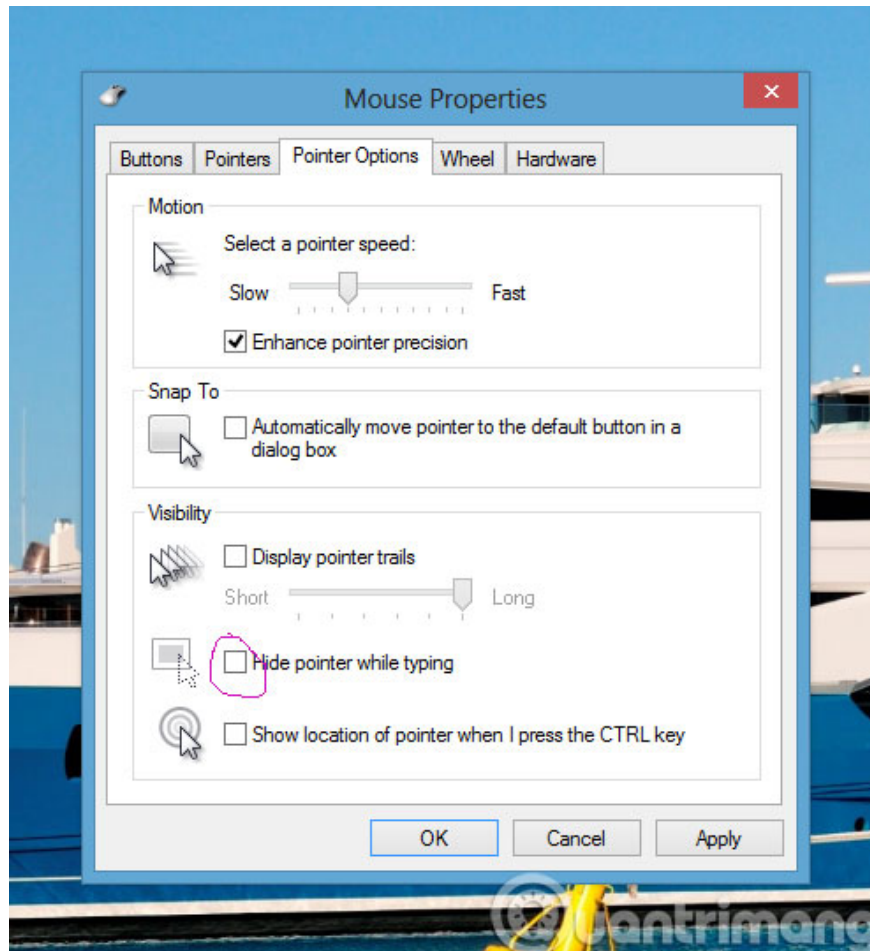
Mouse Properties

Buttons | Pointers | Pointer Options | Wheel | Hardware

Motion

Select a pointer speed:

Slow Fast

Enhance pointer precision

Snap To

Automatically move pointer to the default button in a dialog box

Visibility

Display pointer trails

Short Long

Hide pointer while typing

Show location of pointer when I press the CTRL key

OK Cancel Apply

Quantrimang